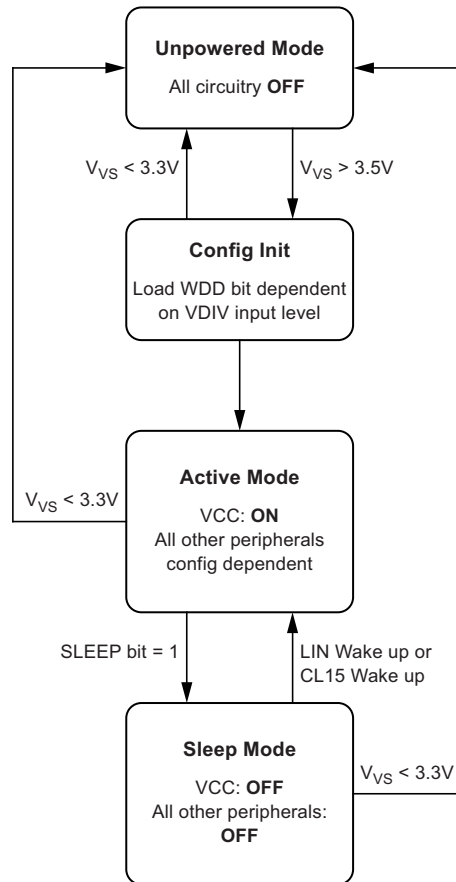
Unpowered Mode
All circuitry OFF

$V_{VS}$ < 3.3V

$V_{VS}$ > 3.5V

Config Init
Load WDD bit dependent on VDIV input level

$V_{VS}$ < 3.3V

Active Mode
VCC: ON
All other peripherals config dependent

SLEEP bit = 1

LIN Wake up or CL15 Wake up

Sleep Mode
VCC: OFF
All other peripherals: OFF

$V_{VS}$ < 3.3V